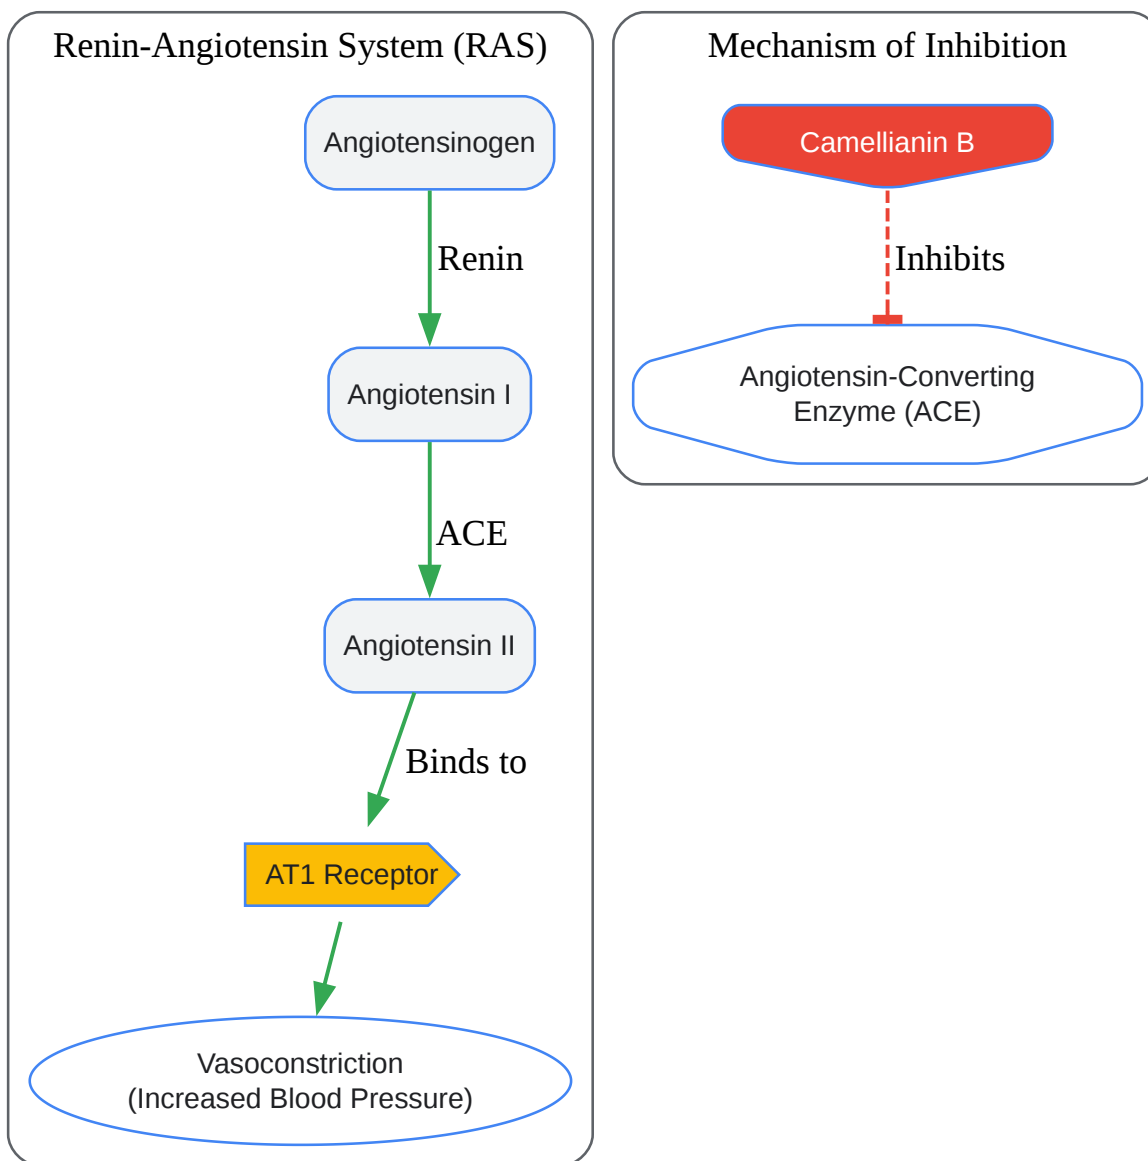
Renin-Angiotensin System (RAS)

Angiotensinogen

Renin

Angiotensin I

ACE

Angiotensin II

Binds to

AT1 Receptor

Vasoconstriction
(Increased Blood Pressure)

Mechanism of Inhibition

Camellianin B

Inhibits

Angiotensin-Converting
Enzyme (ACE)